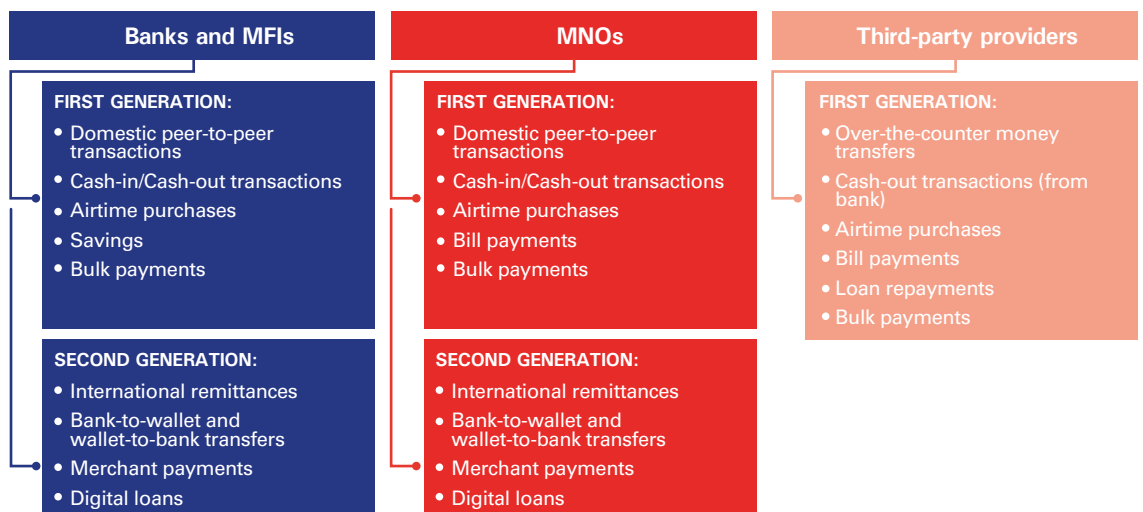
Banks and MFIs

FIRST GENERATION:
- Domestic peer-to-peer transactions
- Cash-in/Cash-out transactions
- Airtime purchases
- Savings
- Bulk payments

SECOND GENERATION:
- International remittances
- Bank-to-wallet and wallet-to-bank transfers
- Merchant payments
- Digital loans

MNOs

FIRST GENERATION:
- Domestic peer-to-peer transactions
- Cash-in/Cash-out transactions
- Airtime purchases
- Bill payments
- Bulk payments

SECOND GENERATION:
- International remittances
- Bank-to-wallet and wallet-to-bank transfers
- Merchant payments
- Digital loans

Third-party providers

FIRST GENERATION:
- Over-the-counter money transfers
- Cash-out transactions (from bank)
- Airtime purchases
- Bill payments
- Loan repayments
- Bulk payments